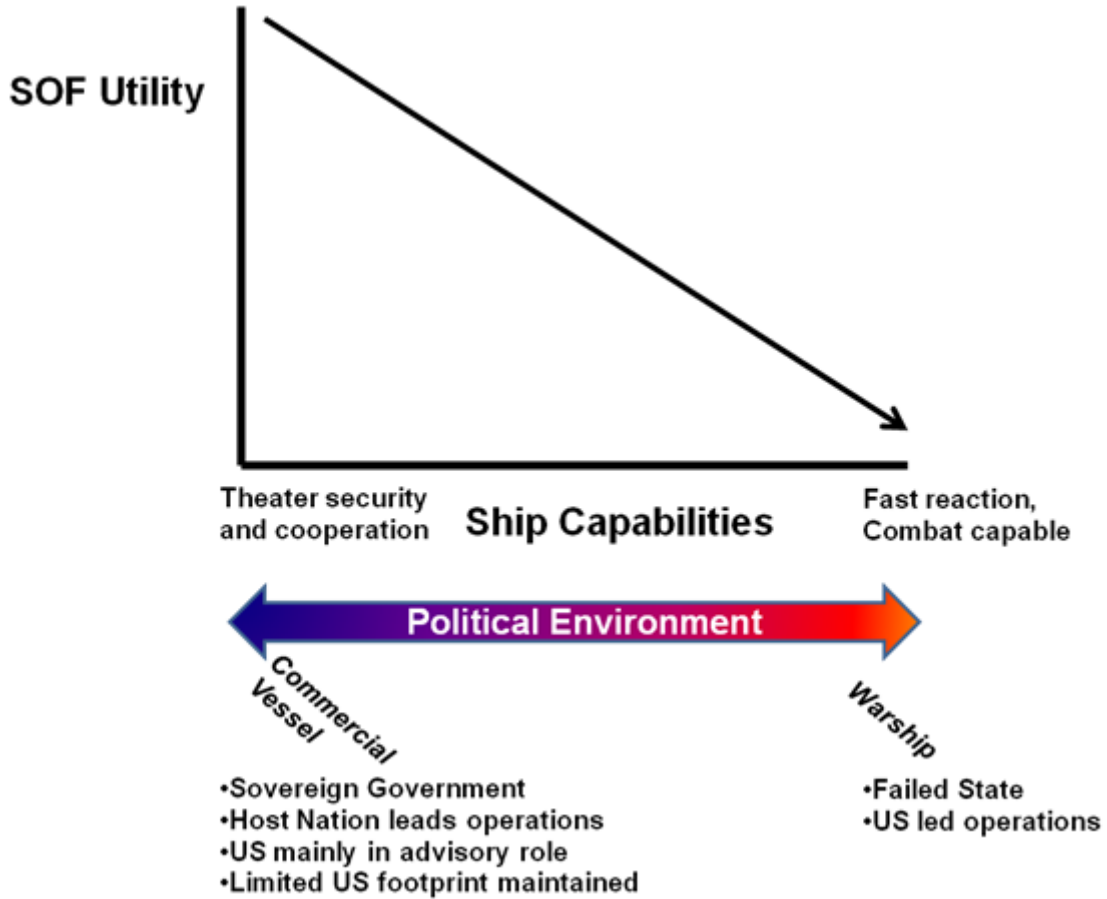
SOF Utility

Theater security and cooperation

Ship Capabilities

Fast reaction, Combat capable

Political Environment

Commercial Vessel

Warship

•Sovereign Government
•Host Nation leads operations
•US mainly in advisory role
•Limited US footprint maintained

•Failed State
•US led operations